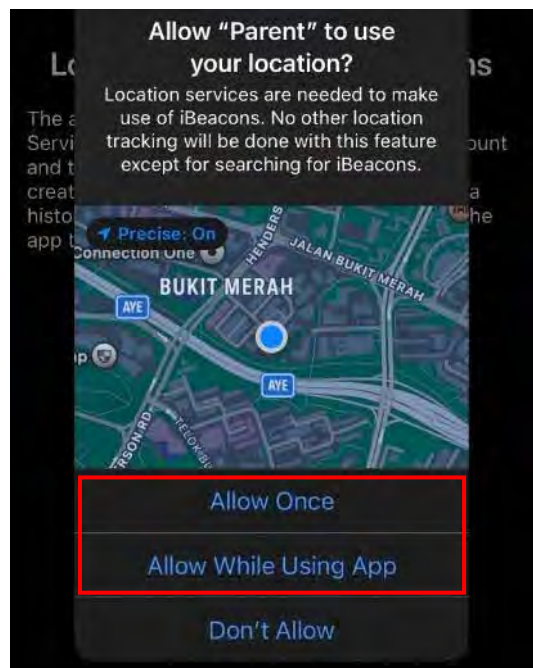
Lo ns

The a Servi ount and t creat a histo he app t

Allow “Parent” to use your location?

Location services are needed to make use of iBeacons. No other location tracking will be done with this feature except for searching for iBeacons.

Precise: On

Connection One

HENDERS

JALAN BUKIT MERAH

BUKIT MERAH

AYE

AYE

p

RSON RD

TELOK BL

Allow Once

Allow While Using App

Don’t Allow